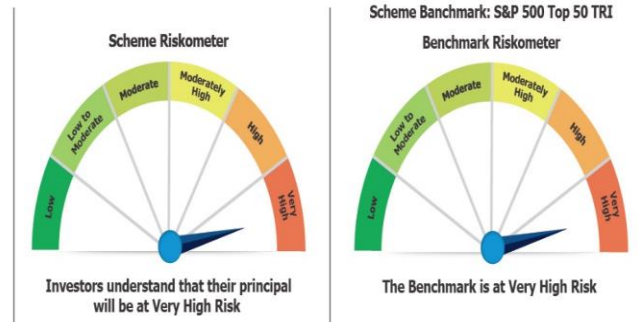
Scheme Riskometer

Low

Low to Moderate

Moderate

Moderately High

High

Very High

Investors understand that their principal will be at Very High Risk

Scheme Banchmark: S&P 500 Top 50 TRI

Benchmark Riskometer

Low

Low to Moderate

Moderate

Moderately High

High

Very High

The Benchmark is at Very High Risk